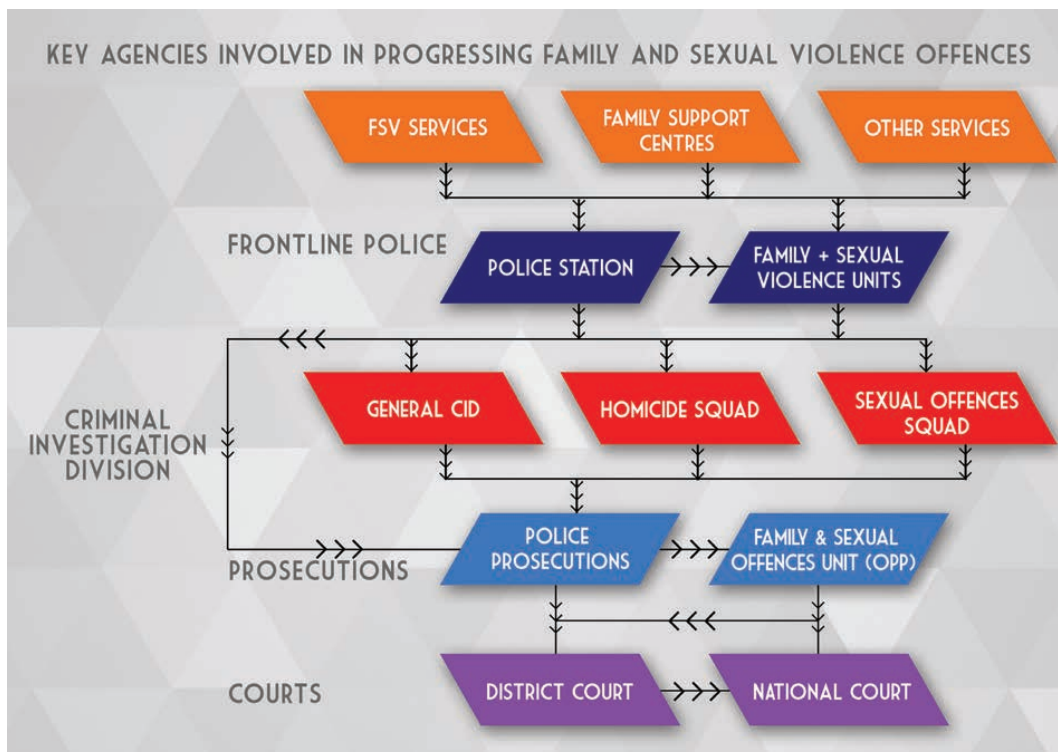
KEY AGENCIES INVOLVED IN PROGRESSING FAMILY AND SEXUAL VIOLENCE OFFENCES

FSV SERVICES

FAMILY SUPPORT CENTRES

OTHER SERVICES

FRONTLINE POLICE

POLICE STATION

FAMILY + SEXUAL VIOLENCE UNITS

CRIMINAL INVESTIGATION DIVISION

GENERAL CID

HOMICIDE SQUAD

SEXUAL OFFENCES SQUAD

PROSECUTIONS

POLICE PROSECUTIONS

FAMILY & SEXUAL OFFENCES UNIT (OPP)

COURTS

DISTRICT COURT

NATIONAL COURT